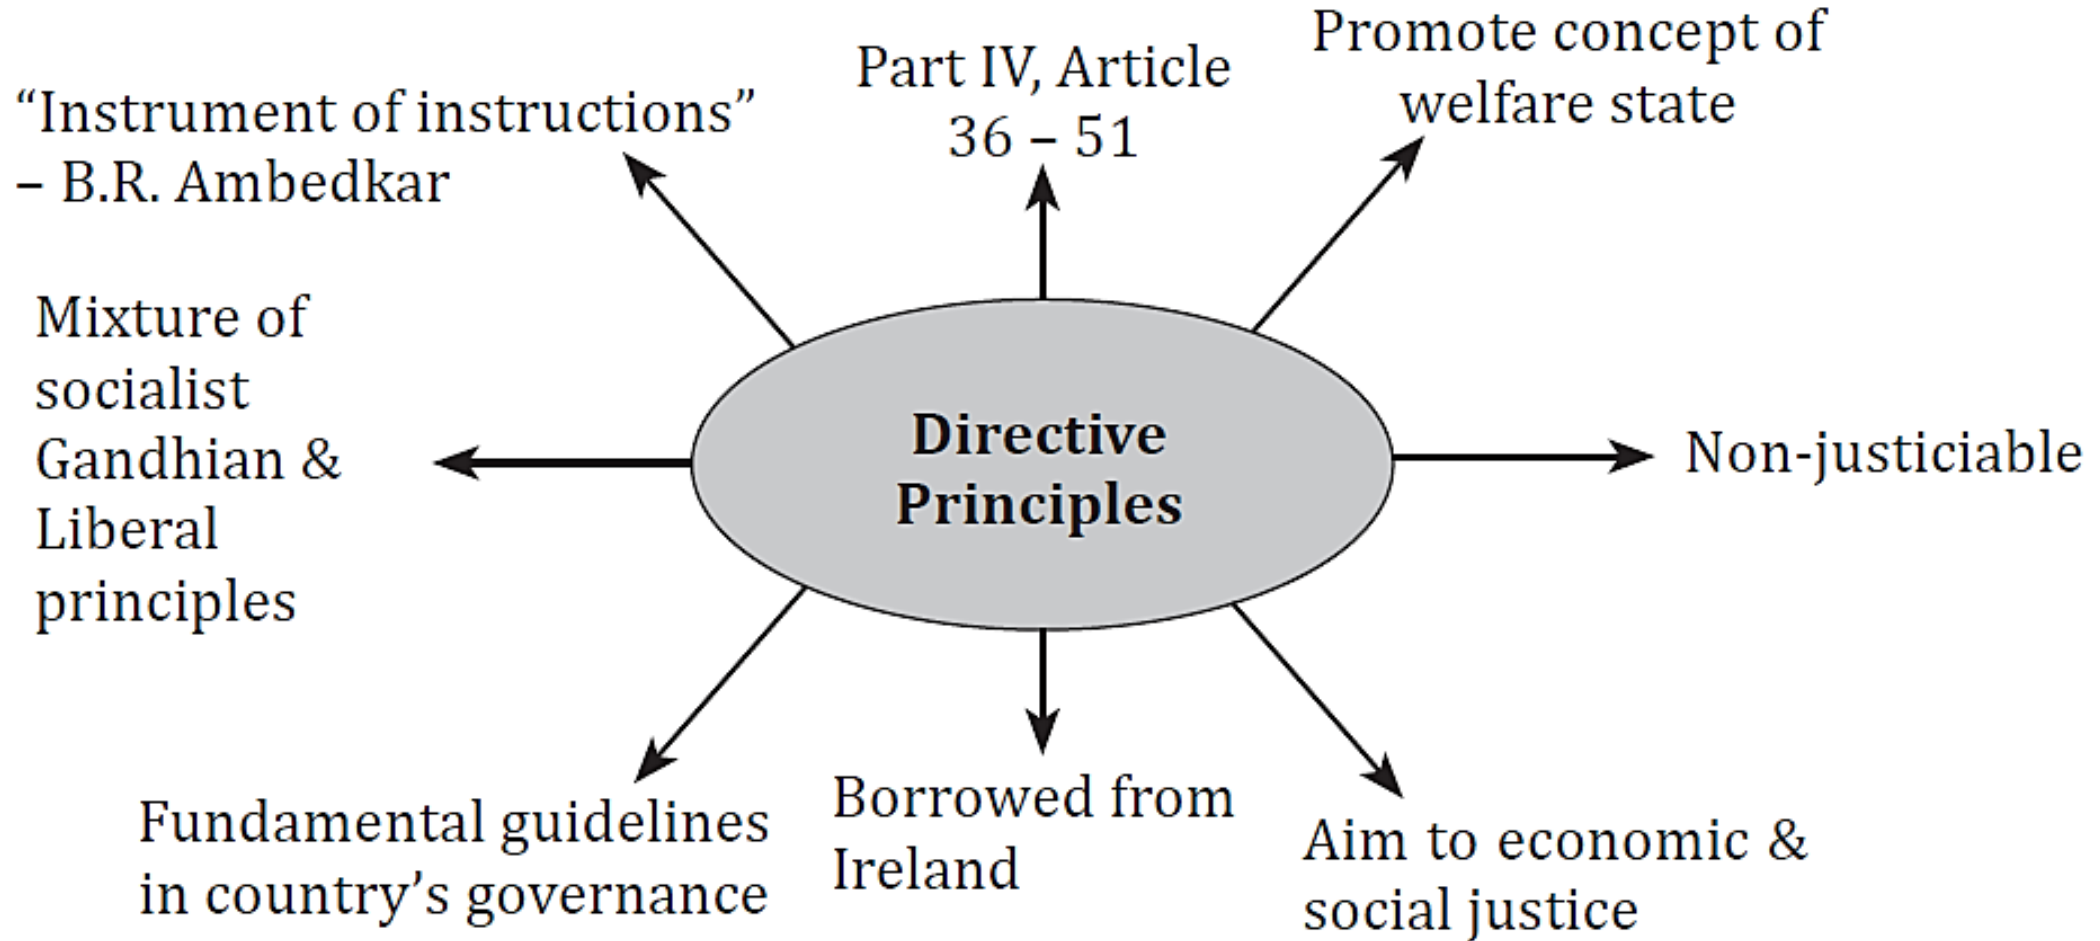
Promote concept of welfare state

Part IV, Article 36 – 51

“Instrument of instructions” – B.R. Ambedkar

Mixture of socialist Gandhian & Liberal principles

**Directive Principles**

Non-justiciable

Fundamental guidelines in country’s governance

Borrowed from Ireland

Aim to economic & social justice